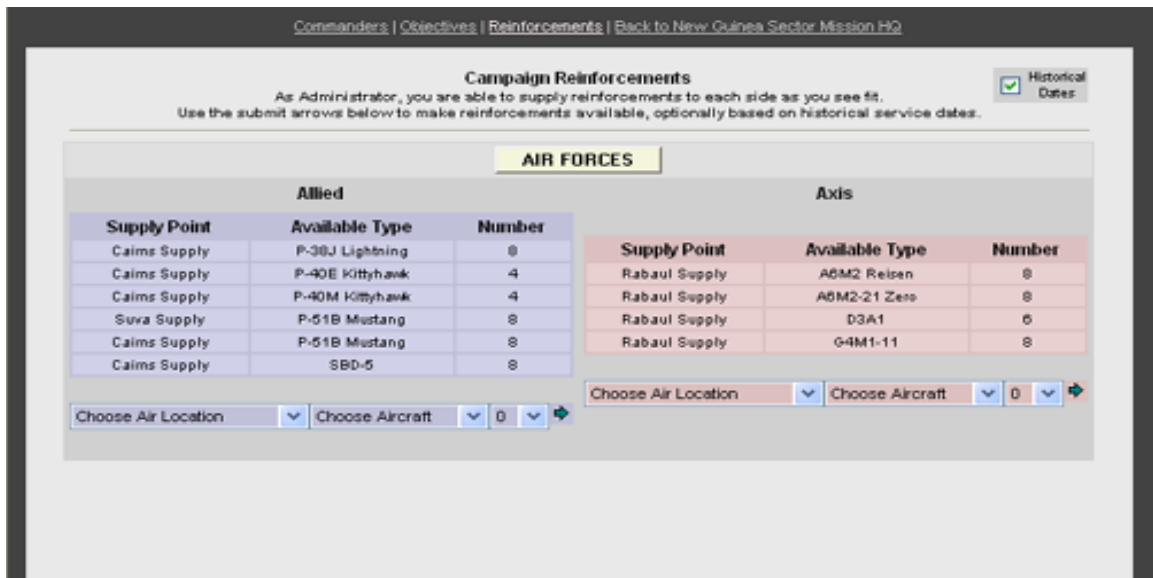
Commanders | Objectives | Reinforcements | Back to New Guinea Sector Mission HQ

Campaign Reinforcements
As Administrator, you are able to supply reinforcements to each side as you see fit.
Use the submit arrows below to make reinforcements available, optionally based on historical service dates.

Historical Dates

AIR FORCES

Allied

| Supply Point | Available Type | Number |
|---|---|---|
| Cairns Supply | P-38J Lightning | 8 |
| Cairns Supply | P-40E Kittyhawk | 4 |
| Cairns Supply | P-40M Kittyhawk | 4 |
| Suva Supply | P-51B Mustang | 8 |
| Cairns Supply | P-51B Mustang | 8 |
| Cairns Supply | SBD-5 | 8 |

Choose Air Location | Choose Aircraft | 0

Axis

| Supply Point | Available Type | Number |
|---|---|---|
| Rabaul Supply | A6M2 Reisen | 8 |
| Rabaul Supply | A6M2-21 Zero | 8 |
| Rabaul Supply | D3A1 | 6 |
| Rabaul Supply | G4M1-11 | 8 |

Choose Air Location | Choose Aircraft | 0